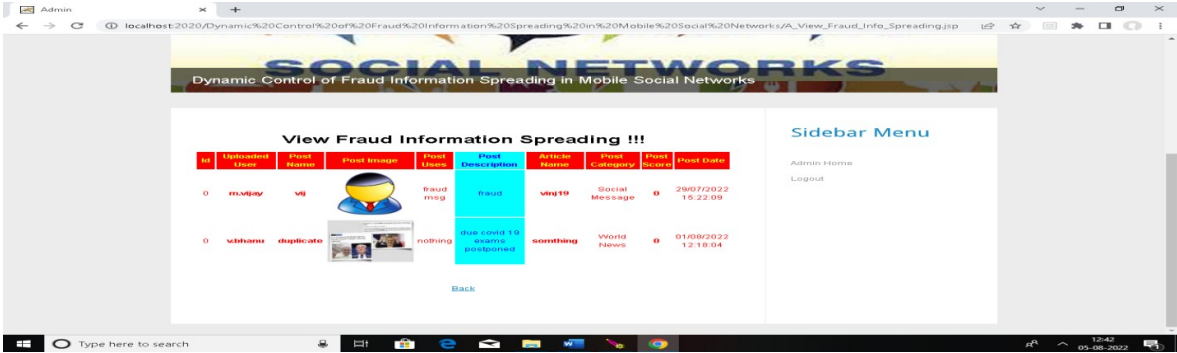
Admin

localhost:2020/Dynamic%20Control%20of%20Fraud%20Information%20Spreading%20in%20Mobile%20Social%20Networks/A_View_Fraud_Info_Spreading.jsp

SOCIAL NETWORKS

Dynamic Control of Fraud Information Spreading in Mobile Social Networks

View Fraud Information Spreading !!!

| Id | Uploaded User | Post Name | Post Image | Post Uses | Post Description | Article Name | Post Category | Post Score | Post Date |
|---|---|---|---|---|---|---|---|---|---|
| 0 | m.vijay | vij | | fraud msg | fraud | vinj19 | Social Message | 0 | 29/07/2022 15:22:09 |
| 0 | v.bhanu | duplicate | | nothing | due covid 19 exams postponed | somthing | World News | 0 | 01/08/2022 12:18:04 |

Back

Sidebar Menu

Admin Home

Logout

Type here to search

12:42
05-08-2022